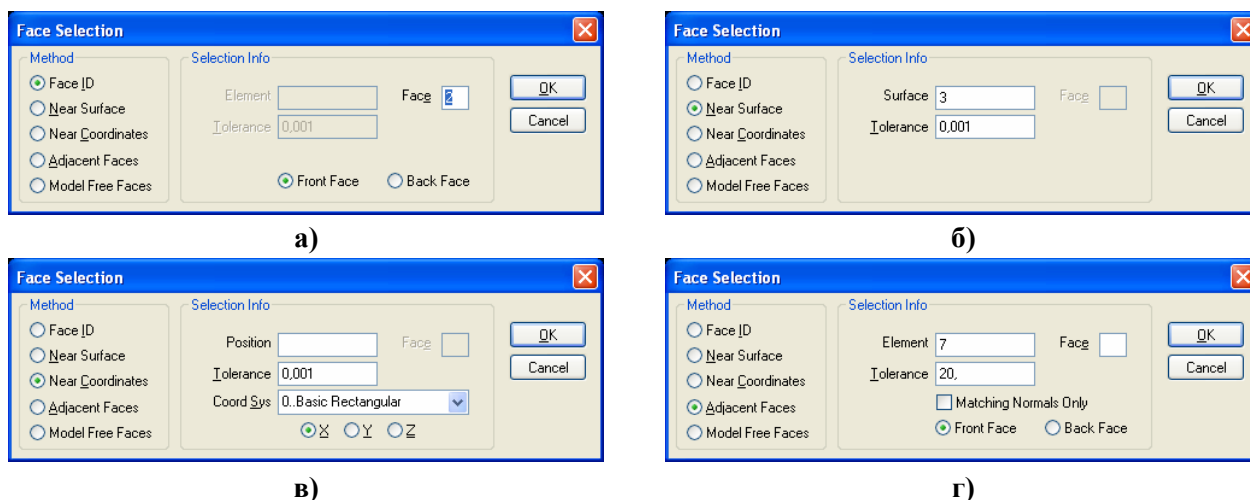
Face Selection

Method
Face ID
Near Surface
Near Coordinates
Adjacent Faces
Model Free Faces

Selection Info
Element
Tolerance 0,001
Face 2
Front Face
Back Face

OK
Cancel

а)

Face Selection

Method
Face ID
Near Surface
Near Coordinates
Adjacent Faces
Model Free Faces

Selection Info
Surface 3
Tolerance 0,001
Face

OK
Cancel

б)

Face Selection

Method
Face ID
Near Surface
Near Coordinates
Adjacent Faces
Model Free Faces

Selection Info
Position
Tolerance 0,001
Coord Sys 0..Basic Rectangular
Face
X
Y
Z

OK
Cancel

в)

Face Selection

Method
Face ID
Near Surface
Near Coordinates
Adjacent Faces
Model Free Faces

Selection Info
Element 7
Tolerance 20,
Face
Matching Normals Only
Front Face
Back Face

OK
Cancel

г)